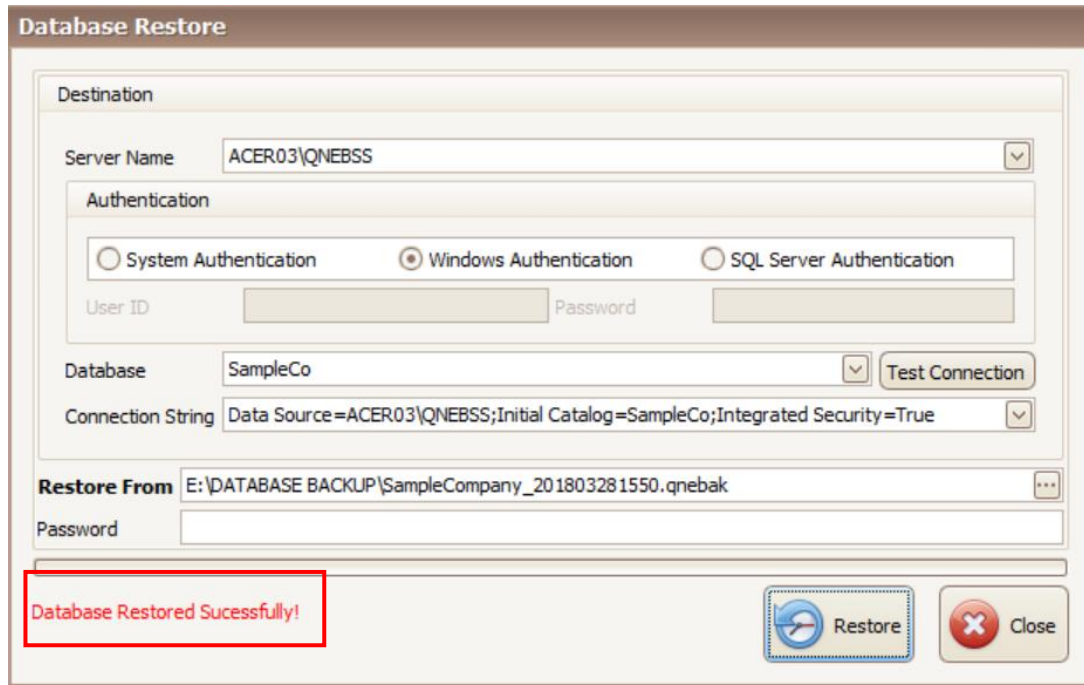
Database Restore

Destination

Server Name ACER03\QNEBSS

Authentication

System Authentication Windows Authentication SQL Server Authentication

User ID Password

Database SampleCo Test Connection

Connection String Data Source=ACER03\QNEBSS;Initial Catalog=SampleCo;Integrated Security=True

Restore From E:\DATABASE BACKUP\SampleCompany_201803281550.qnebak

Password

Database Restored Sucessfully!

Restore Close